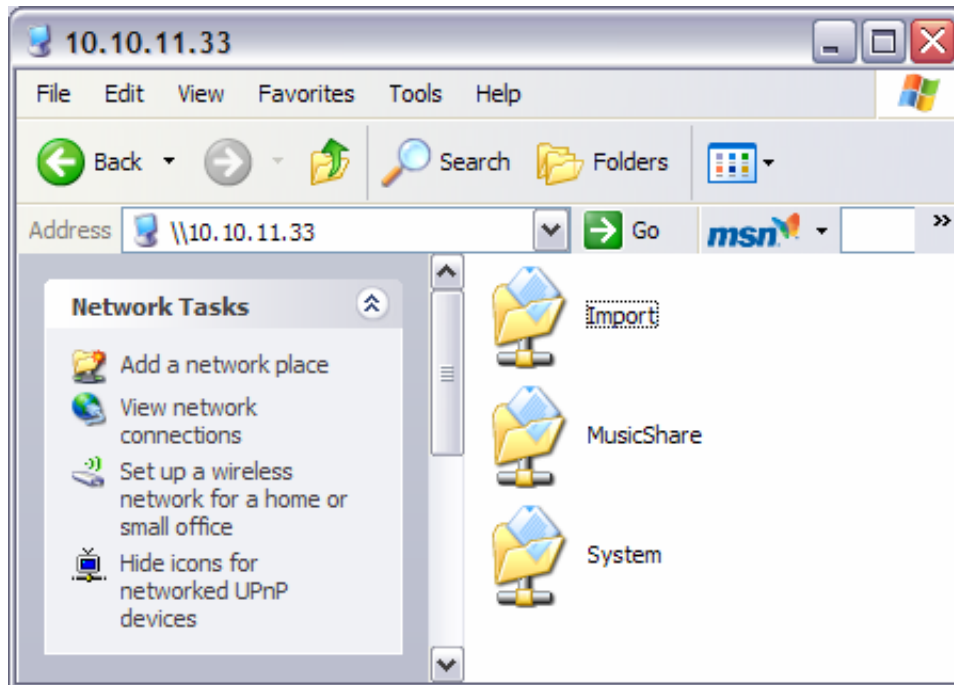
10.10.11.33

File Edit View Favorites Tools Help

Back Search Folders

Address \\10.10.11.33 Go msn

Network Tasks

Add a network place

View network connections

Set up a wireless network for a home or small office

Hide icons for networked UPnP devices

Import

MusicShare

System